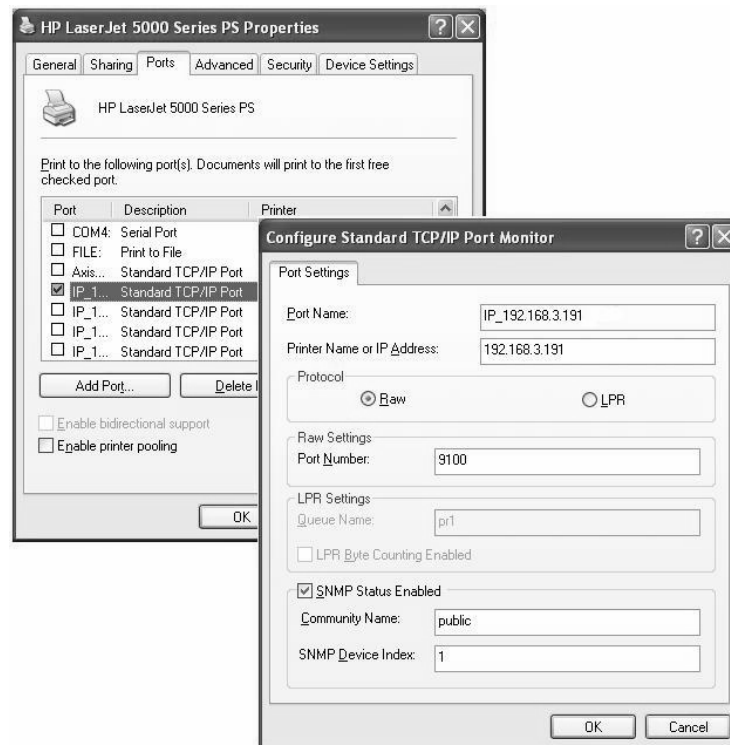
HP LaserJet 5000 Series PS Properties

General | Sharing | Ports | Advanced | Security | Device Settings

HP LaserJet 5000 Series PS

Print to the following port(s). Documents will print to the first free checked port.

| Port | Description | Printer |
|---|---|---|
| COM4: | Serial Port | |
| FILE: | Print to File | |
| Axis... | Standard TCP/IP Port | |
| IP_1... | Standard TCP/IP Port | |
| IP_1... | Standard TCP/IP Port | |
| IP_1... | Standard TCP/IP Port | |
| IP_1... | Standard TCP/IP Port | |

Add Port... | Delete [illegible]

Enable bidirectional support
Enable printer pooling

OK

Configure Standard TCP/IP Port Monitor

Port Settings

Port Name: IP_192.168.3.191
Printer Name or IP Address: 192.168.3.191

Protocol
Raw
LPR

Raw Settings
Port Number: 9100

LPR Settings
Queue Name: pr1
LPR Byte Counting Enabled

SNMP Status Enabled
Community Name: public
SNMP Device Index: 1

OK | Cancel